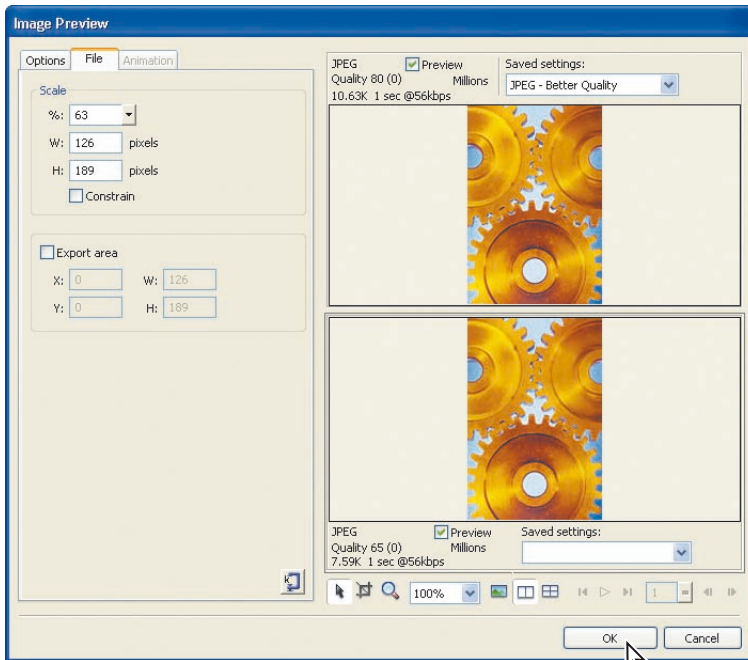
Image Preview

Options
File
Animation

Scale
%: 63
W: 126 pixels
H: 189 pixels
Constrain

Export area
X: 0 W: 126
Y: 0 H: 189

JPEG
Quality 80 (0)
10.63K 1 sec @56kbps
Preview
Millions
Saved settings:
JPEG - Better Quality

JPEG
Quality 65 (0)
7.59K 1 sec @56kbps
Preview
Millions
Saved settings:

100%
1

OK
Cancel